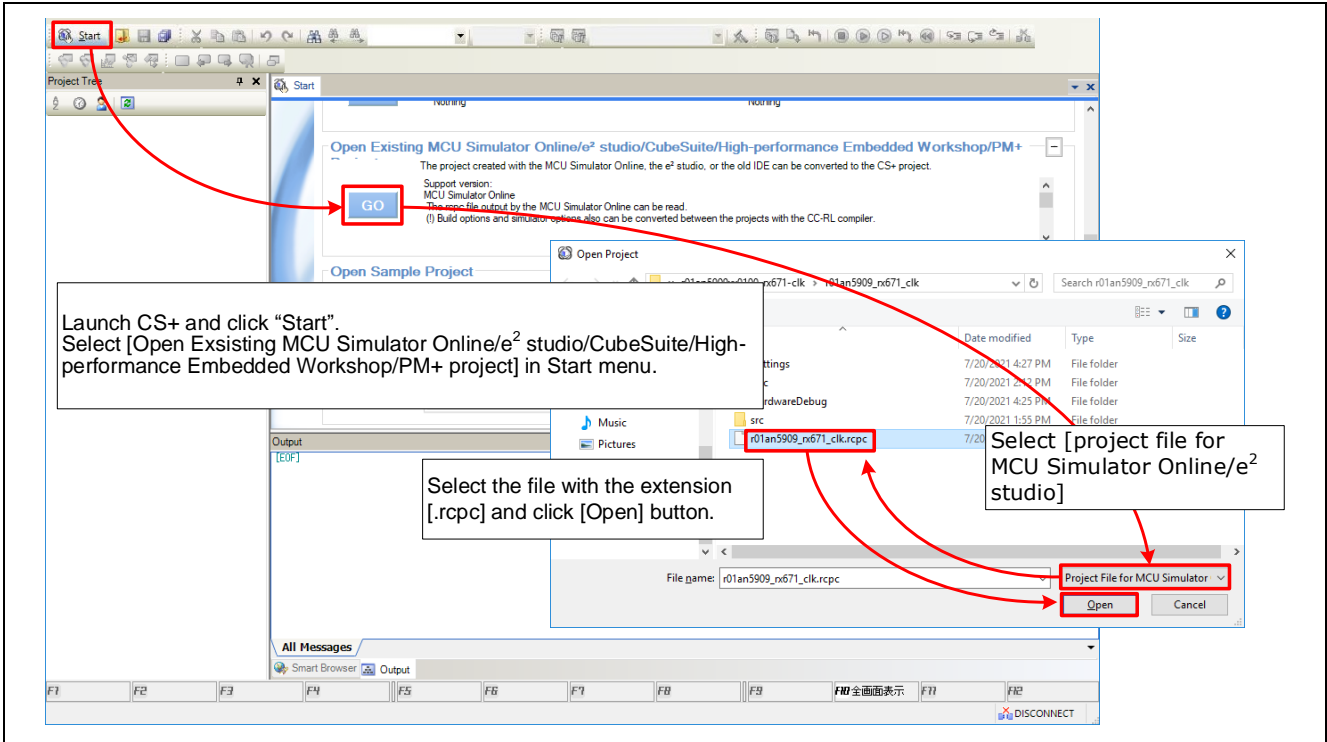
Start

Project Tree

Start

Nothing Nothing

Open Existing MCU Simulator Online/e² studio/CubeSuite/High-performance Embedded Workshop/PM+ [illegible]

The project created with the MCU Simulator Online, the e² studio, or the old IDE can be converted to the CS+ project.

Support version:
MCU Simulator Online
The rcpc file output by the MCU Simulator Online can be read.
(!) Build options and simulator options also can be converted between the projects with the CC-RL compiler.

GO

Open Sample Project

Launch CS+ and click “Start”.
Select [Open Exsisting MCU Simulator Online/e$^2$ studio/CubeSuite/High-performance Embedded Workshop/PM+ project] in Start menu.

Open Project

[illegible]r01an5909-rx0100-rx671-clk › r01an5909_rx671_clk

Search r01an5909_rx671_clk

Date modified | Type | Size

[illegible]ttings 7/20/2021 4:27 PM File folder
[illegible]c 7/20/2021 2:12 PM File folder
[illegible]rdwareDebug 7/20/2021 4:25 PM File folder
src 7/20/2021 1:55 PM File folder
r01an5909_rx671_clk.rcpc 7/20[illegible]

Music
Pictures

Select [project file for MCU Simulator Online/e$^2$ studio]

Output
[EOF]

Select the file with the extension [.rcpc] and click [Open] button.

File name: r01an5909_rx671_clk.rcpc

Project File for MCU Simulator

Open Cancel

All Messages

Smart Browser Output

F1 F2 F3 F4 F5 F6 F7 F8 F9 F10全画面表示 F11 F12

DISCONNECT